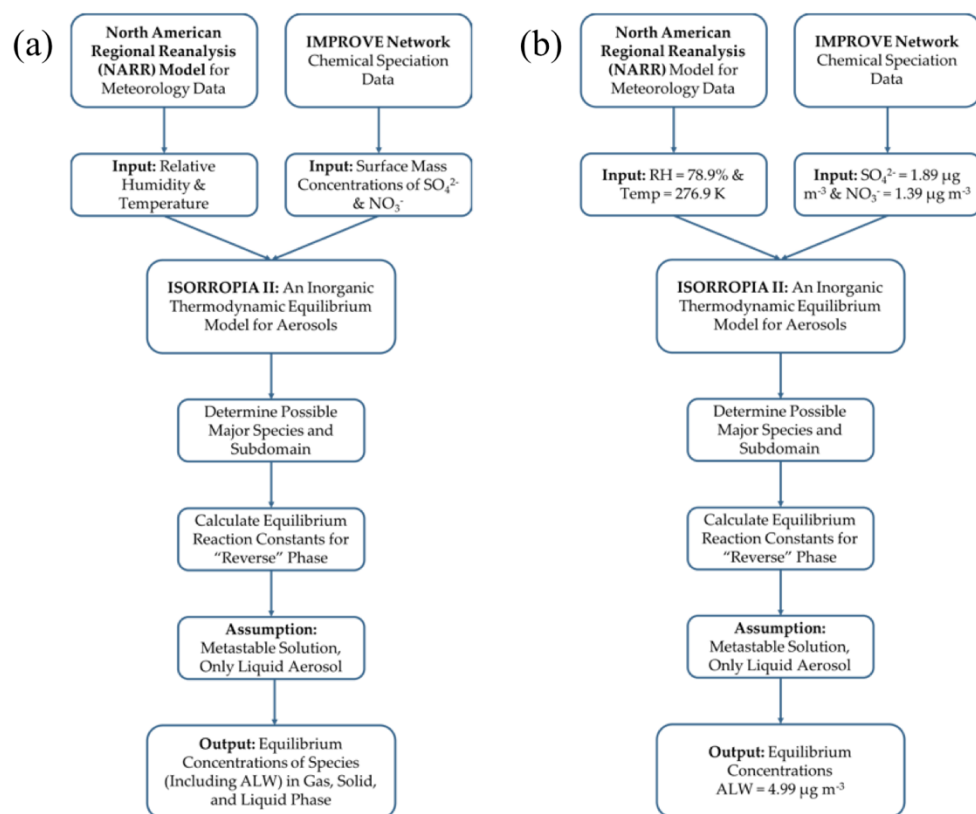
(a)

North American Regional Reanalysis (NARR) Model for Meteorology Data

IMPROVE Network Chemical Speciation Data

Input: Relative Humidity & Temperature

Input: Surface Mass Concentrations of $SO_4^{2-}$ & $NO_3^-$

ISORROPIA II: An Inorganic Thermodynamic Equilibrium Model for Aerosols

Determine Possible Major Species and Subdomain

Calculate Equilibrium Reaction Constants for "Reverse" Phase

Assumption: Metastable Solution, Only Liquid Aerosol

Output: Equilibrium Concentrations of Species (Including ALW) in Gas, Solid, and Liquid Phase

(b)

North American Regional Reanalysis (NARR) Model for Meteorology Data

IMPROVE Network Chemical Speciation Data

Input: RH = 78.9% & Temp = 276.9 K

Input: $SO_4^{2-}$ = 1.89 μg $m^{-3}$ & $NO_3^-$ = 1.39 μg $m^{-3}$

ISORROPIA II: An Inorganic Thermodynamic Equilibrium Model for Aerosols

Determine Possible Major Species and Subdomain

Calculate Equilibrium Reaction Constants for "Reverse" Phase

Assumption: Metastable Solution, Only Liquid Aerosol

Output: Equilibrium Concentrations ALW = 4.99 μg $m^{-3}$